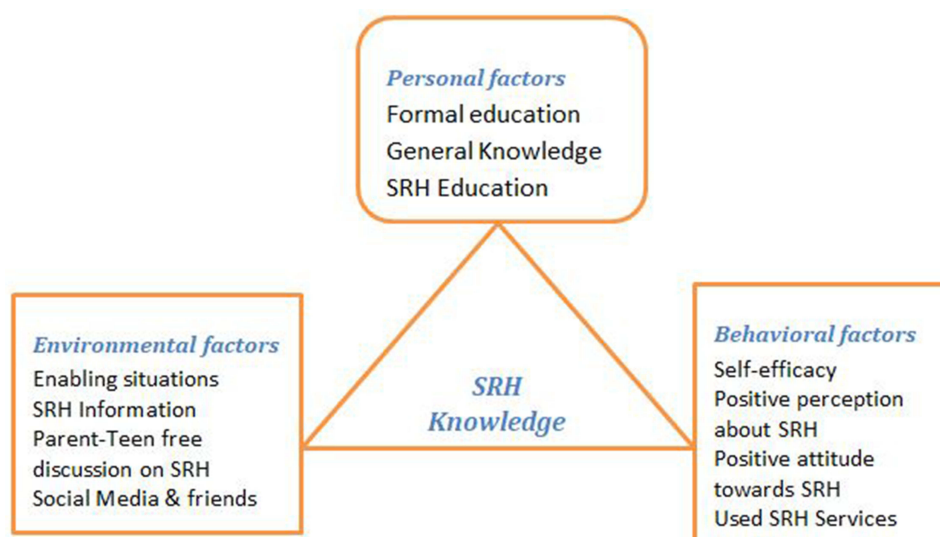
Personal factors
Formal education
General Knowledge
SRH Education

Environmental factors
Enabling situations
SRH Information
Parent-Teen free discussion on SRH
Social Media & friends

SRH Knowledge

Behavioral factors
Self-efficacy
Positive perception about SRH
Positive attitude towards SRH
Used SRH Services